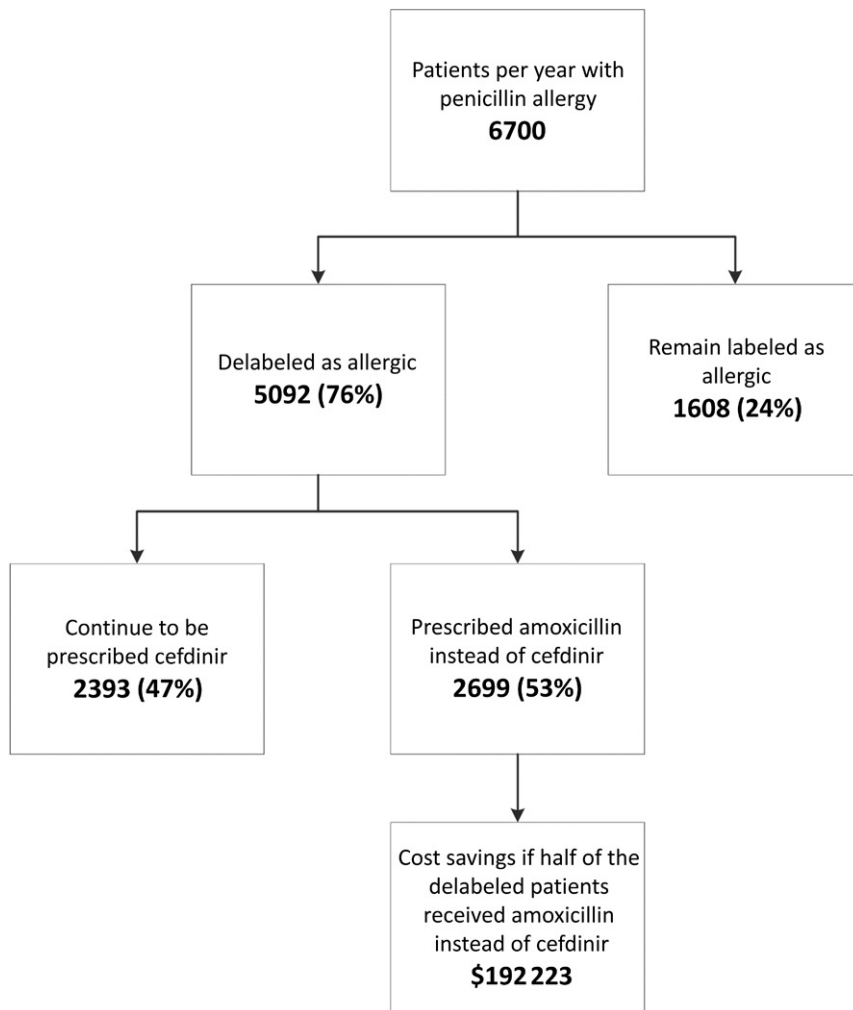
Patients per year with penicillin allergy
**6700**

Delabeled as allergic
**5092 (76%)**

Remain labeled as allergic
**1608 (24%)**

Continue to be prescribed cefdinir
**2393 (47%)**

Prescribed amoxicillin instead of cefdinir
**2699 (53%)**

Cost savings if half of the delabeled patients received amoxicillin instead of cefdinir
**$192 223**